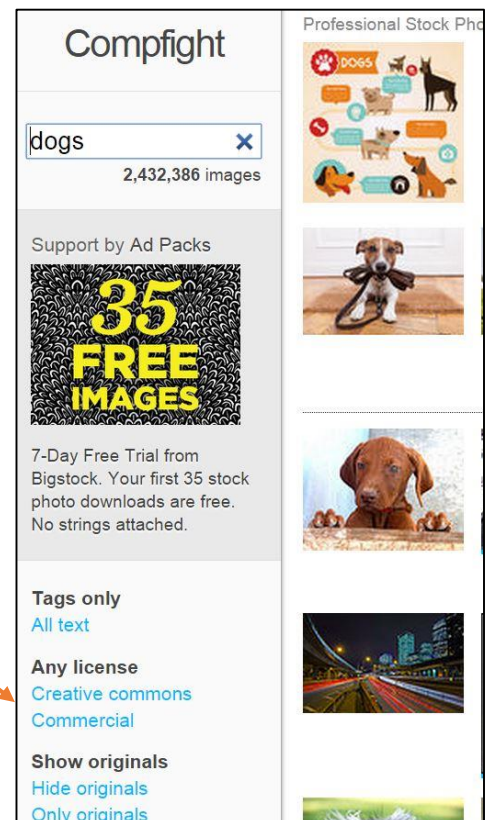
Compfight

dogs ×
2,432,386 images

Support by Ad Packs

35 FREE IMAGES

7-Day Free Trial from Bigstock. Your first 35 stock photo downloads are free. No strings attached.

Tags only
All text

Any license
Creative commons
Commercial

Show originals
Hide originals
Only originals

Professional Stock Pho

DOGS